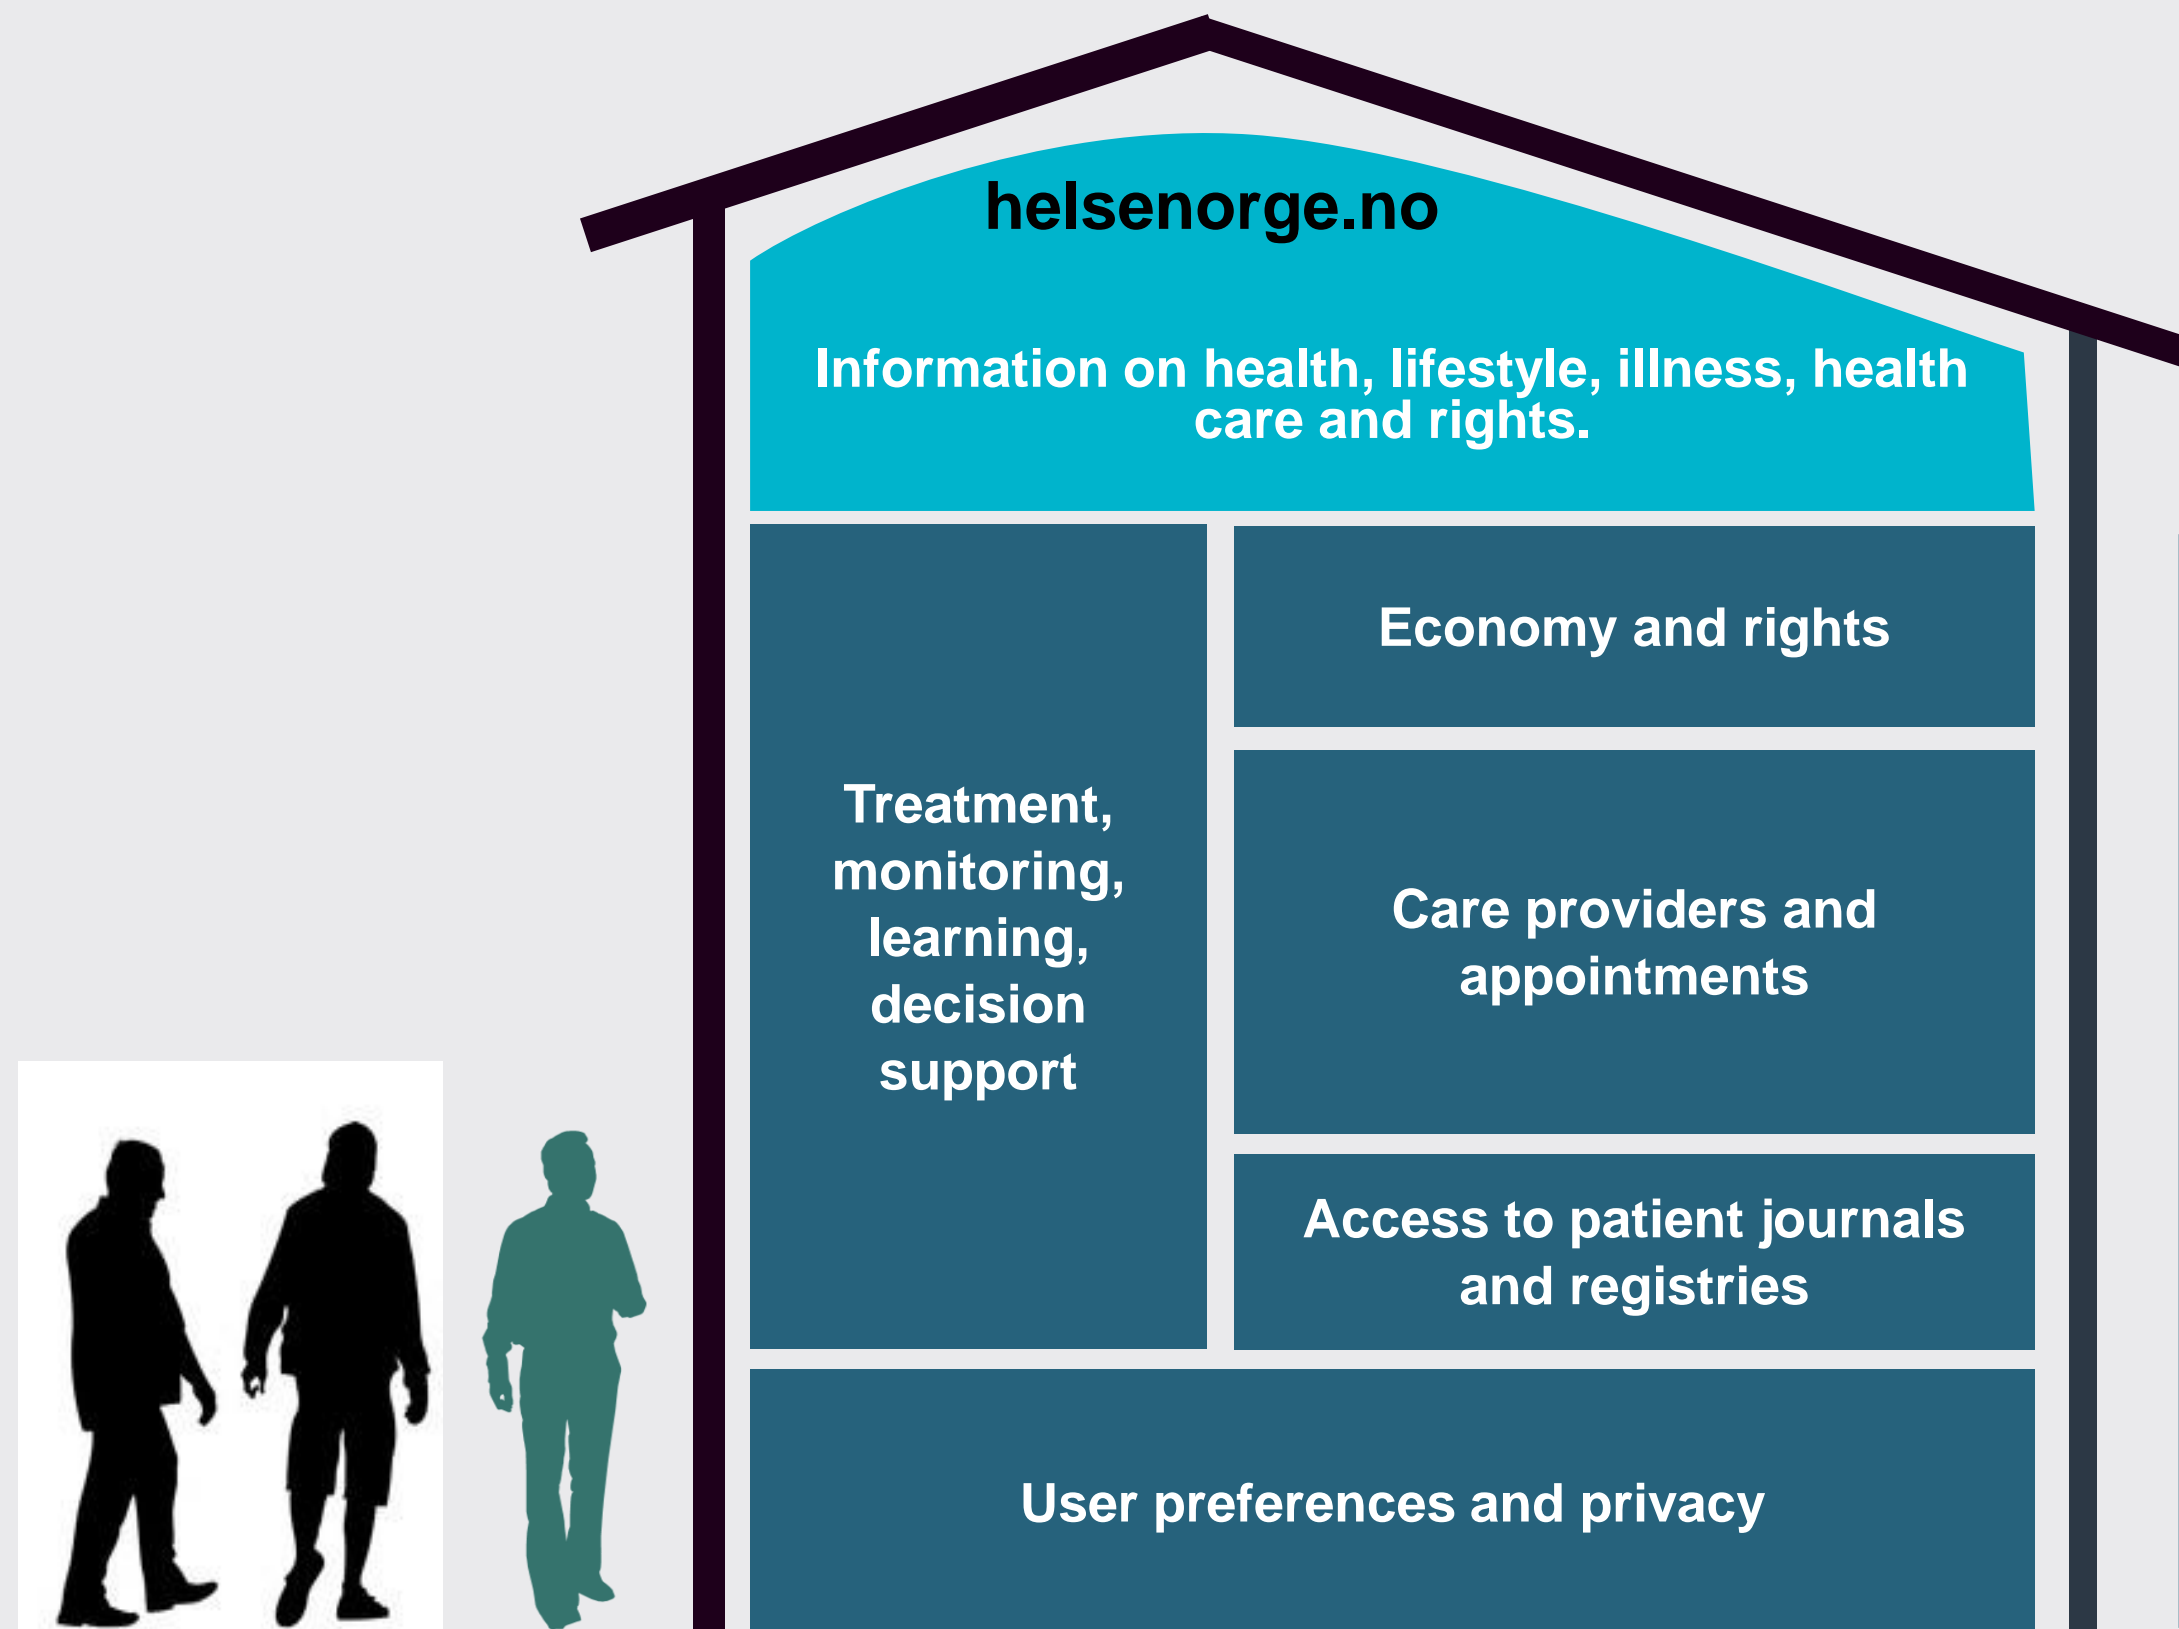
helsenorge.no

Information on health, lifestyle, illness, health care and rights.

Treatment, monitoring, learning, decision support

Economy and rights

Care providers and appointments

Access to patient journals and registries

User preferences and privacy